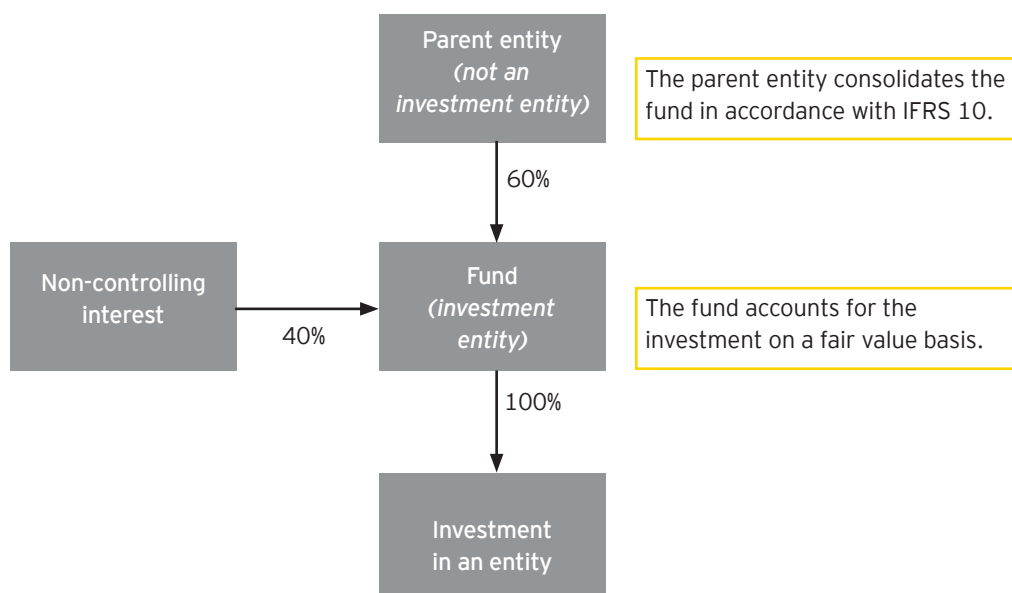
Parent entity
(not an investment entity)

The parent entity consolidates the fund in accordance with IFRS 10.

60%

Non-controlling interest

40%

Fund
(investment entity)

The fund accounts for the investment on a fair value basis.

100%

Investment in an entity